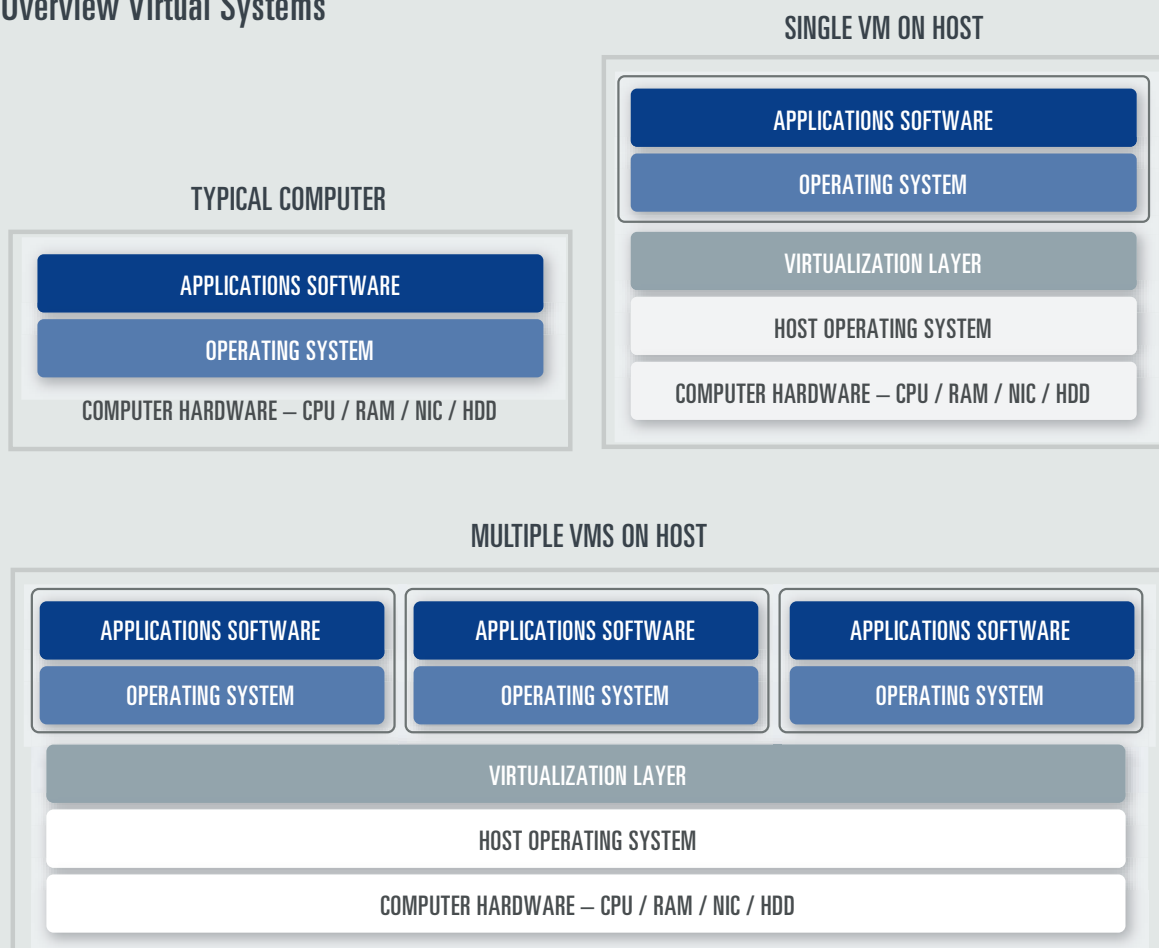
Overview Virtual Systems

SINGLE VM ON HOST

APPLICATIONS SOFTWARE

OPERATING SYSTEM

VIRTUALIZATION LAYER

HOST OPERATING SYSTEM

COMPUTER HARDWARE – CPU / RAM / NIC / HDD

TYPICAL COMPUTER

APPLICATIONS SOFTWARE

OPERATING SYSTEM

COMPUTER HARDWARE – CPU / RAM / NIC / HDD

MULTIPLE VMS ON HOST

APPLICATIONS SOFTWARE

OPERATING SYSTEM

APPLICATIONS SOFTWARE

OPERATING SYSTEM

APPLICATIONS SOFTWARE

OPERATING SYSTEM

VIRTUALIZATION LAYER

HOST OPERATING SYSTEM

COMPUTER HARDWARE – CPU / RAM / NIC / HDD